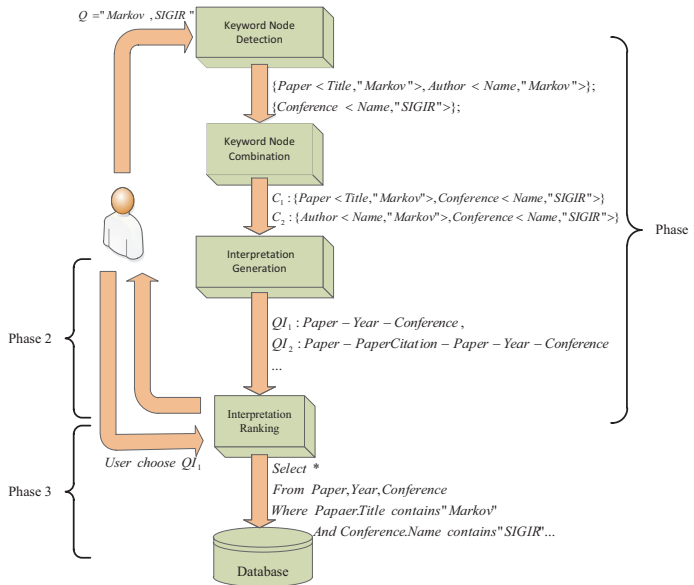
$Q=$" Markov , SIGIR "

Keyword Node Detection

{$Paper<Title$,"Markov">, $Author<Name$,"Markov">};
{$Conference<Name$,"SIGIR">};

Keyword Node Combination

$C_1$ : {$Paper<Title$,"Markov">,$Conference<Name$,"SIGIR">}
$C_2$ : {$Author<Name$,"Markov">,$Conference<Name$,"SIGIR">}

Phase

Interpretation Generation

Phase 2

$QI_1$ : $Paper-Year-Conference$ ,
$QI_2$ : $Paper-PaperCitation-Paper-Year-Conference$
...

Interpretation Ranking

User choose $QI_1$

Phase 3

Select *
From Paper,Year,Conference
Where Papaer.Title contains"Markov"
And Conference.Name contains"SIGIR"...

Database